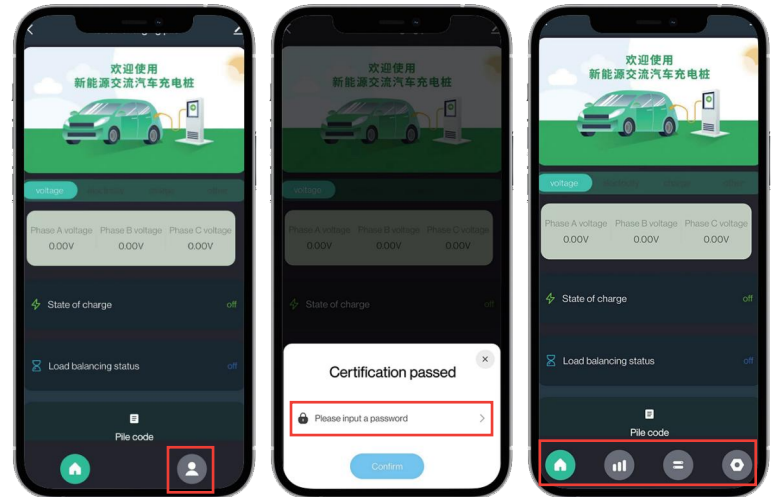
欢迎使用
新能源交流汽车充电桩

voltage

Phase A voltage
0.00V

Phase B voltage
0.00V

Phase C voltage
0.00V

State of charge
off

Load balancing status
off

Pile code

欢迎使用
新能源交流汽车充电桩

voltage

Phase A voltage
0.00V

Phase B voltage
0.00V

Phase C voltage
0.00V

State of charge
off

Certification passed

Please input a password

Confirm

欢迎使用
新能源交流汽车充电桩

voltage

Phase A voltage
0.00V

Phase B voltage
0.00V

Phase C voltage
0.00V

State of charge
off

Load balancing status
off

Pile code